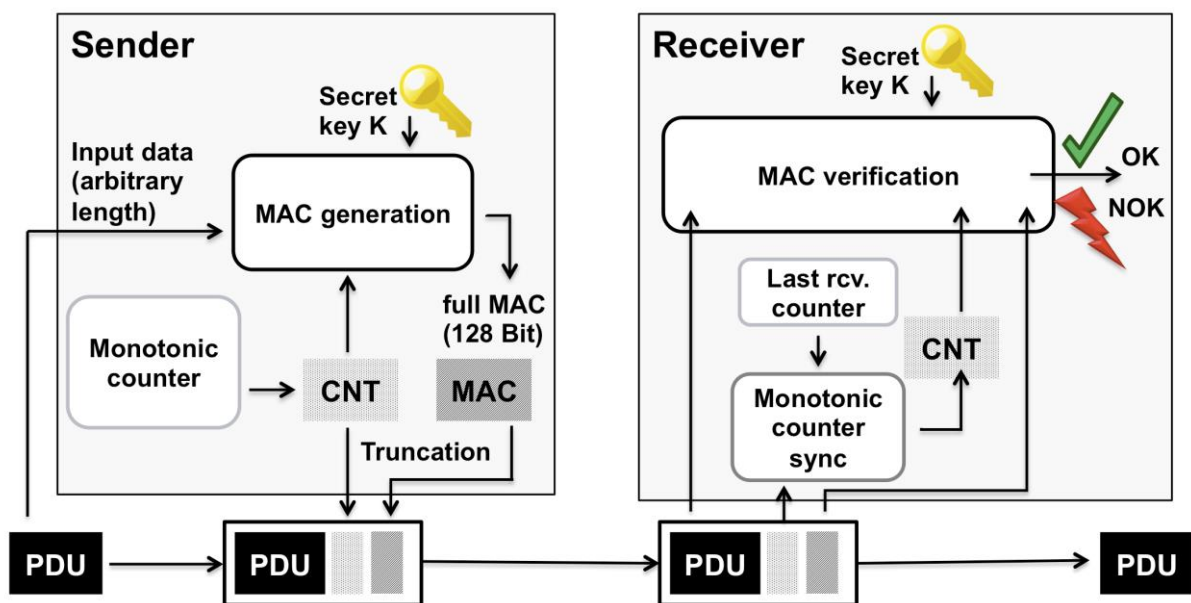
Sender

Secret key K

Input data (arbitrary length)

MAC generation

full MAC (128 Bit)

Monotonic counter

CNT

MAC

Truncation

Receiver

Secret key K

MAC verification

OK

NOK

Last rcv. counter

CNT

Monotonic counter sync

PDU

PDU

PDU

PDU